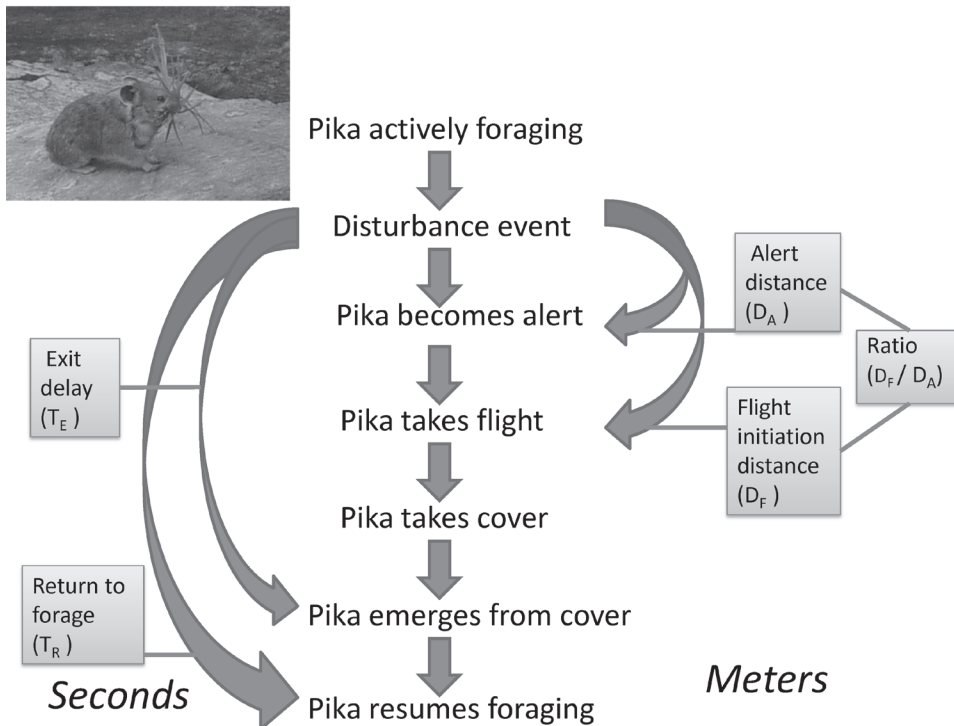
Pika actively foraging

Disturbance event

Pika becomes alert

Pika takes flight

Pika takes cover

Pika emerges from cover

Pika resumes foraging

Alert distance $(D_A)$

Ratio $(D_F / D_A)$

Flight initiation distance $(D_F)$

Exit delay $(T_E)$

Return to forage $(T_R)$

Seconds

Meters